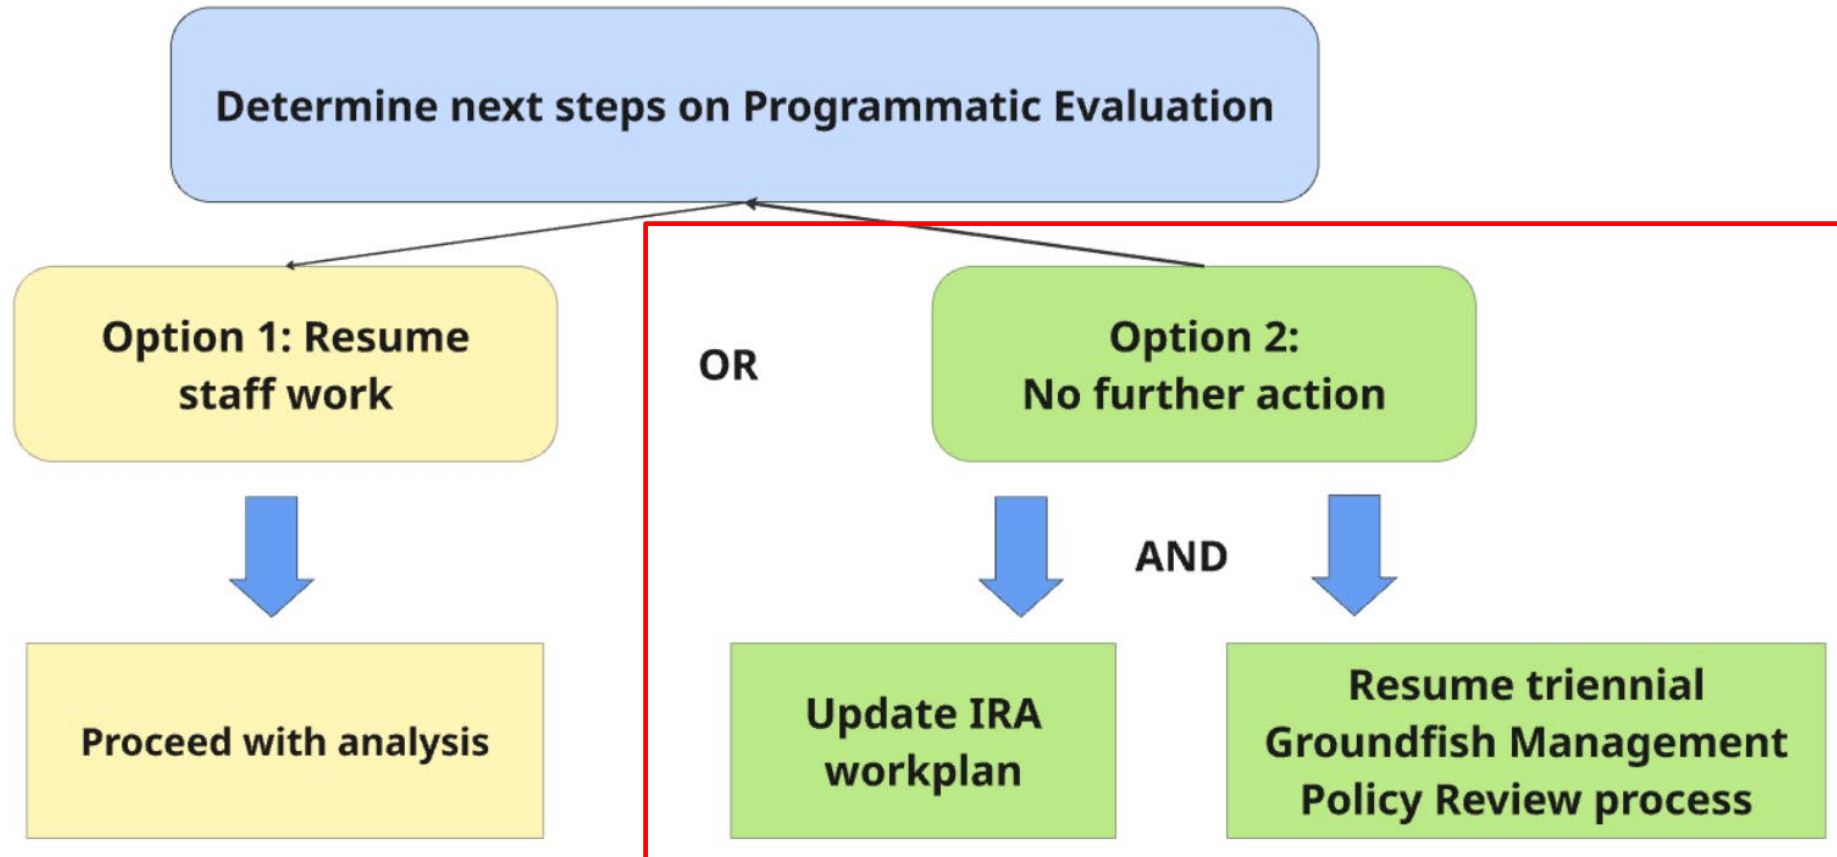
Determine next steps on Programmatic Evaluation

Option 1: Resume staff work

OR

Option 2: No further action

Proceed with analysis

AND

Update IRA workplan

Resume triennial Groundfish Management Policy Review process